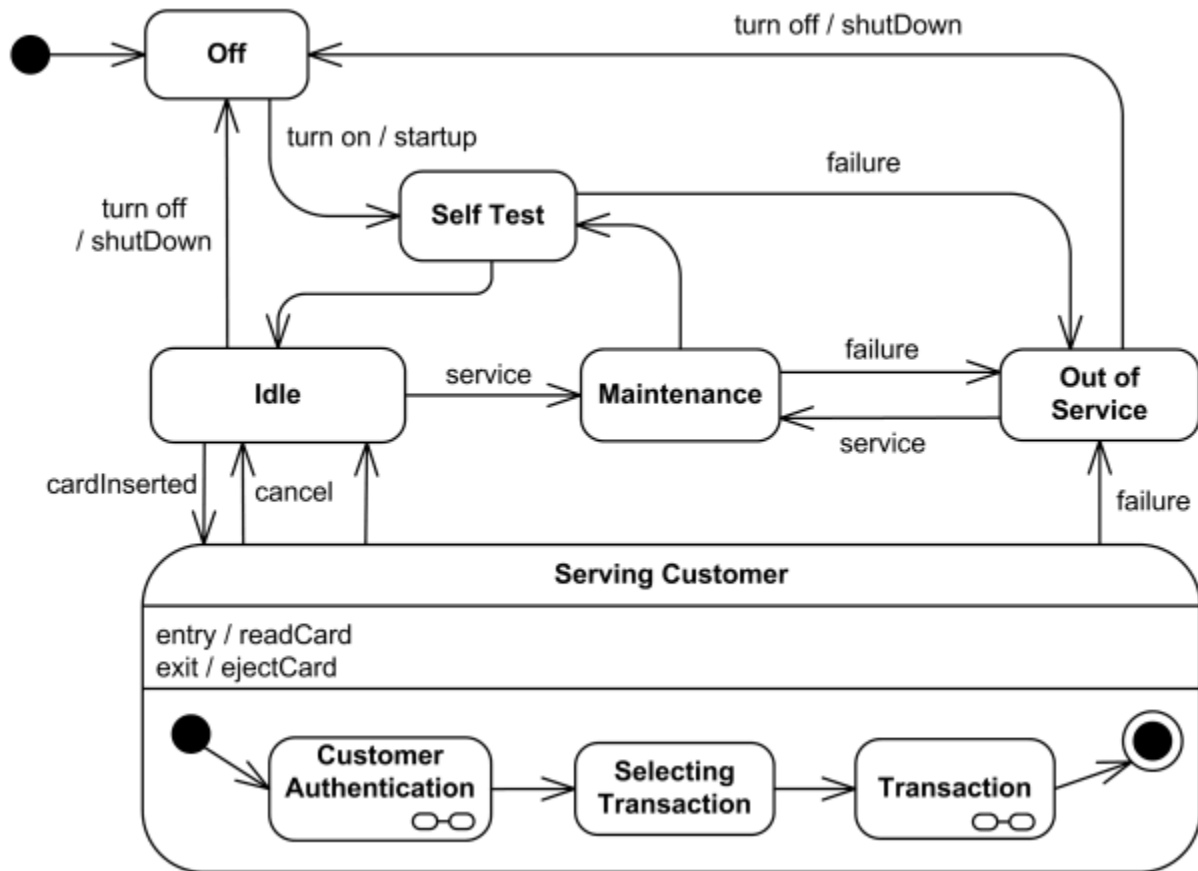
Off

turn off / shutDown

turn on / startup

failure

turn off / shutDown

Self Test

Idle

service

Maintenance

failure

Out of Service

service

cardInserted

cancel

failure

Serving Customer

entry / readCard
exit / ejectCard

Customer Authentication

Selecting Transaction

Transaction